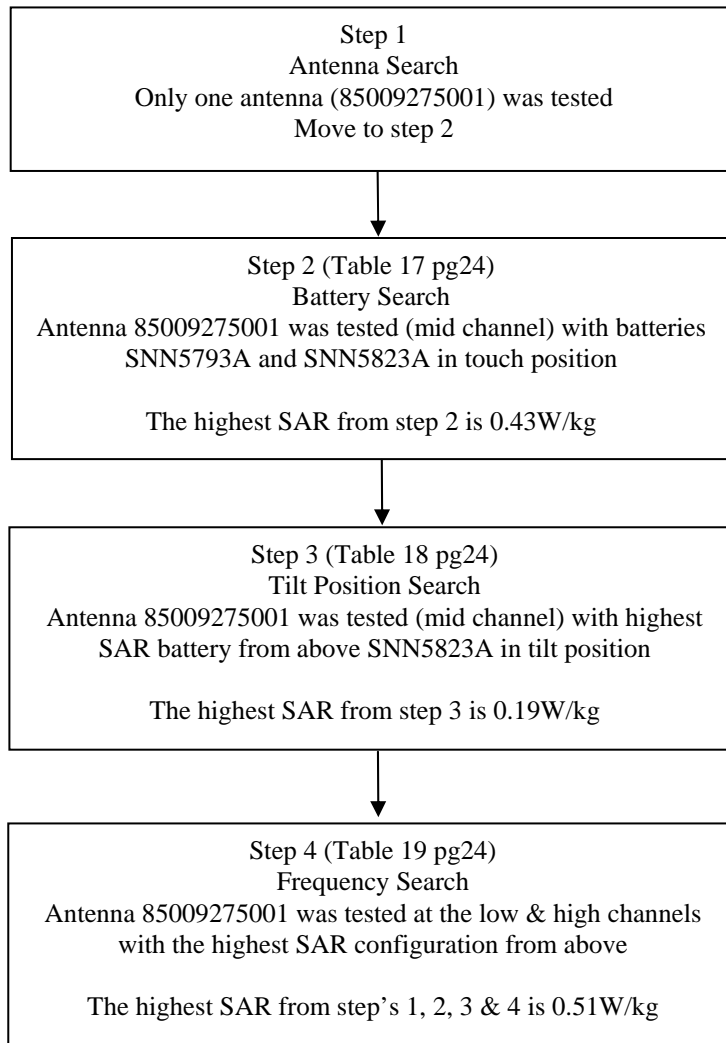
Step 1
Antenna Search
Only one antenna (85009275001) was tested
Move to step 2

Step 2 (Table 17 pg24)
Battery Search
Antenna 85009275001 was tested (mid channel) with batteries SNN5793A and SNN5823A in touch position

The highest SAR from step 2 is 0.43W/kg

Step 3 (Table 18 pg24)
Tilt Position Search
Antenna 85009275001 was tested (mid channel) with highest SAR battery from above SNN5823A in tilt position

The highest SAR from step 3 is 0.19W/kg

Step 4 (Table 19 pg24)
Frequency Search
Antenna 85009275001 was tested at the low & high channels with the highest SAR configuration from above

The highest SAR from step's 1, 2, 3 & 4 is 0.51W/kg